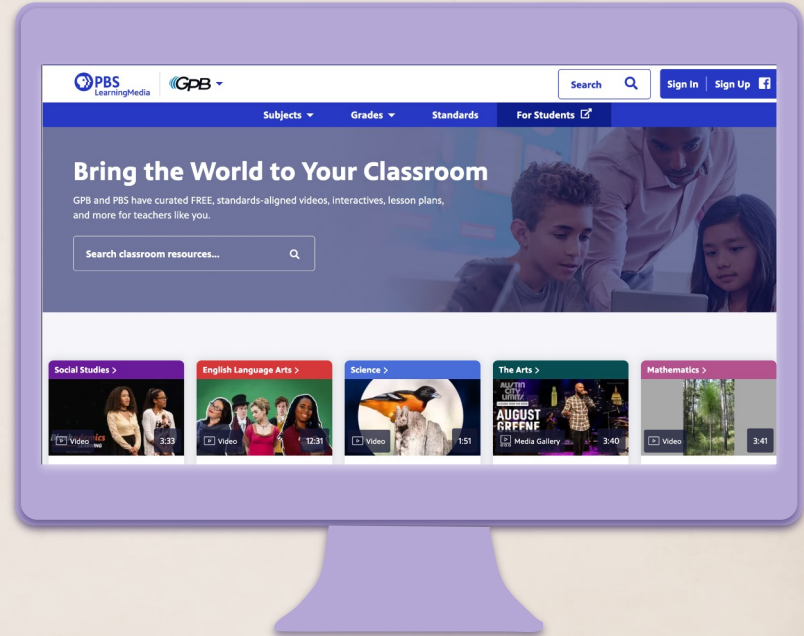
PBS LearningMedia GPB

Search

Sign In | Sign Up

Subjects Grades Standards For Students

Bring the World to Your Classroom

GPB and PBS have curated FREE, standards-aligned videos, interactives, lesson plans, and more for teachers like you.

Search classroom resources...

Social Studies >
Video 3:33

English Language Arts >
Video 12:31

Science >
Video 1:51

The Arts >
AUSTIN CITY LIMITS
AUGUST GREENE
Media Gallery 3:40

Mathematics >
Video 3:41